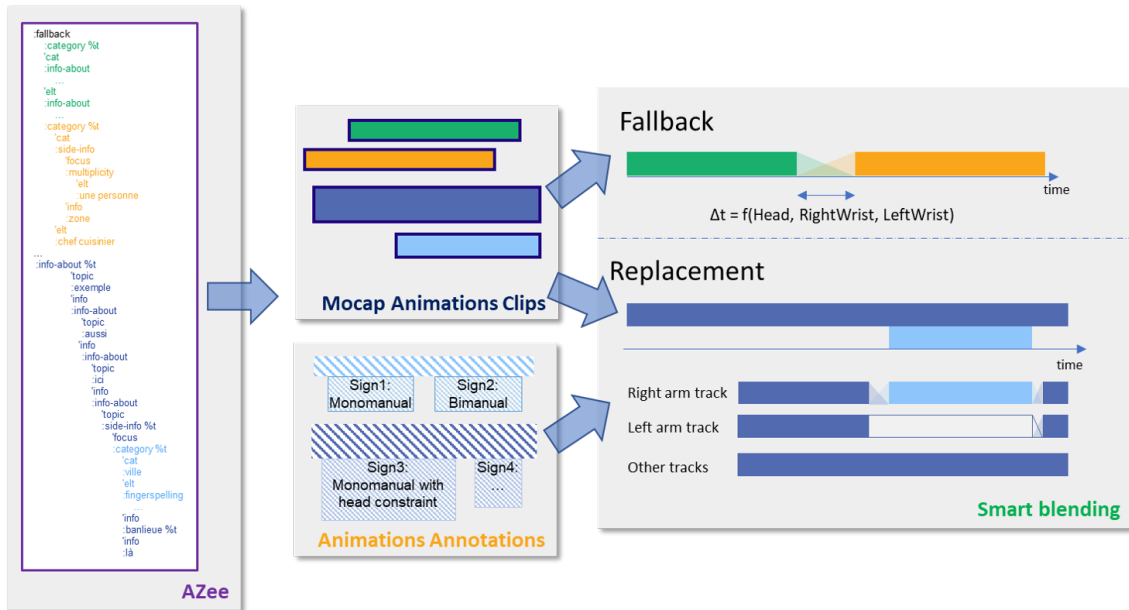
:fallback
:category %t
'cat
:info-about
...
'elt
:info-about
...
:category %t
'cat
:side-info
'focus
:multiplicity
'elt
:une personne
'info
:zone
'elt
:chef cuisinier
...
:info-about %t
'topic
:exemple
'info
:info-about
'topic
:aussi
'info
:info-about
'topic
:ici
'info
:info-about
'topic
:side-info %t
'focus
:category %t
'cat
:ville
'elt
:fingerspelling
...
'info
:banlieue %t
'info
:là

AZee

Mocap Animations Clips

Sign1: Monomanual

Sign2: Bimanual

Sign3: Monomanual with head constraint

Sign4: ...

Animations Annotations

Fallback

time

Δt = f(Head, RightWrist, LeftWrist)

Replacement

time

Right arm track

Left arm track

Other tracks

Smart blending